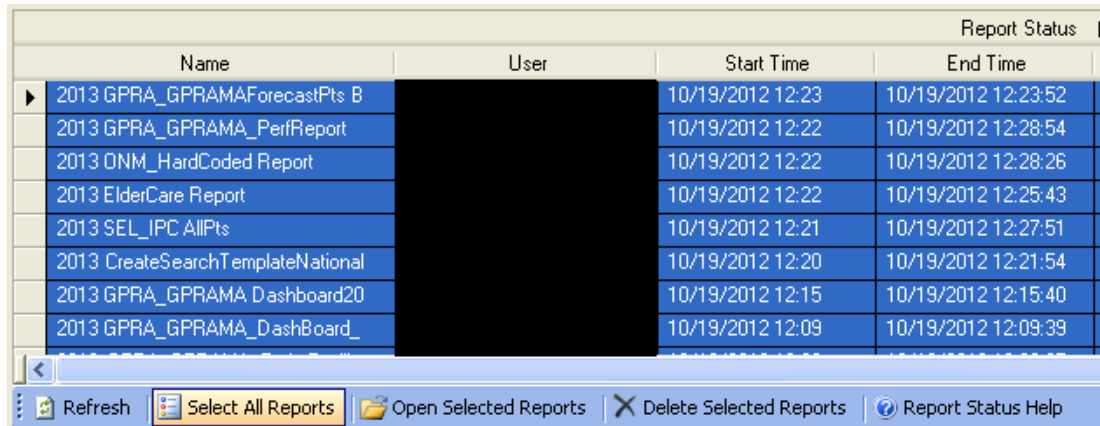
Report Status

| Name | User | Start Time | End Time |
|---|---|---|---|
| 2013 GPRA_GPRAMAForecastPts B | | 10/19/2012 12:23 | 10/19/2012 12:23:52 |
| 2013 GPRA_GPRAMA_PerfReport | | 10/19/2012 12:22 | 10/19/2012 12:28:54 |
| 2013 ONM_HardCoded Report | | 10/19/2012 12:22 | 10/19/2012 12:28:26 |
| 2013 ElderCare Report | | 10/19/2012 12:22 | 10/19/2012 12:25:43 |
| 2013 SEL_IPC AllPts | | 10/19/2012 12:21 | 10/19/2012 12:27:51 |
| 2013 CreateSearchTemplateNational | | 10/19/2012 12:20 | 10/19/2012 12:21:54 |
| 2013 GPRA_GPRAMA Dashboard20 | | 10/19/2012 12:15 | 10/19/2012 12:15:40 |
| 2013 GPRA_GPRAMA_DashBoard_ | | 10/19/2012 12:09 | 10/19/2012 12:09:39 |
| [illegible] | | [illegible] | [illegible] |

Refresh | Select All Reports | Open Selected Reports | Delete Selected Reports | Report Status Help